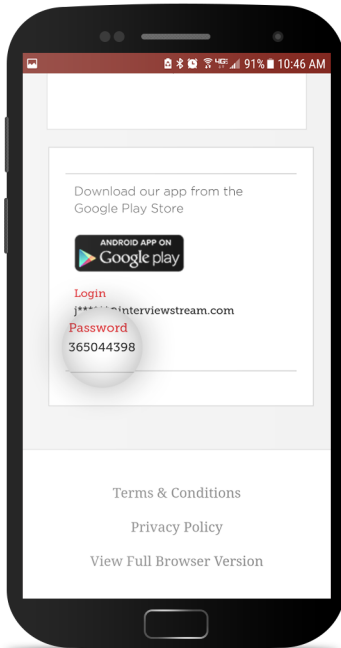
91% 10:46 AM

Download our app from the Google Play Store

ANDROID APP ON
Google play

Login
j*****@interviewstream.com
Password
365044398

Terms & Conditions

Privacy Policy

View Full Browser Version